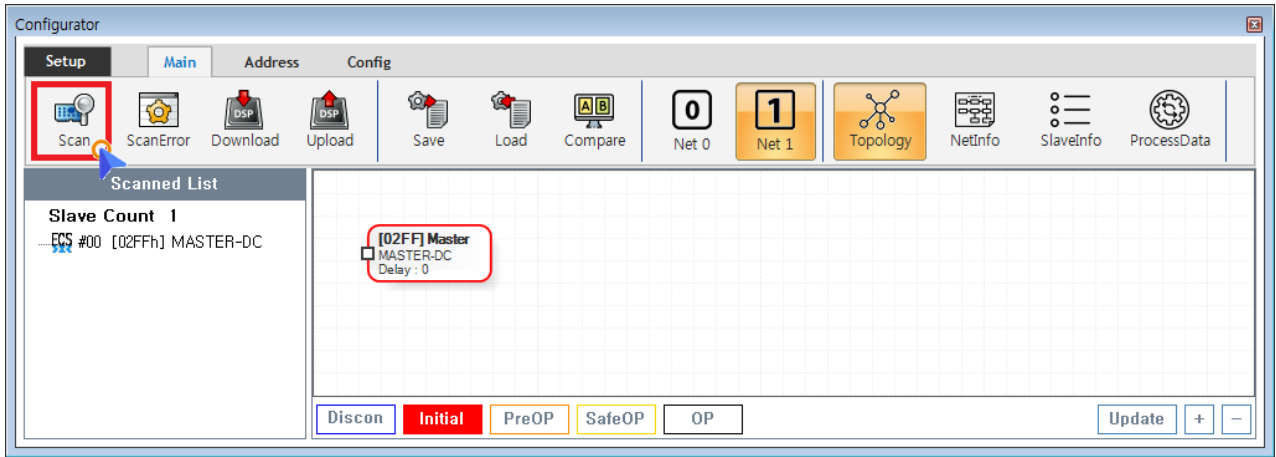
Configurator

Setup
Main
Address
Config

Scan
ScanError
Download
Upload
Save
Load
Compare
0
Net 0
1
Net 1
Topology
NetInfo
SlaveInfo
ProcessData

Scanned List
Slave Count 1
ECS #00 [02FFh] MASTER-DC

[02FF] Master
MASTER-DC
Delay : 0

Discon
Initial
PreOP
SafeOP
OP
Update
+
−